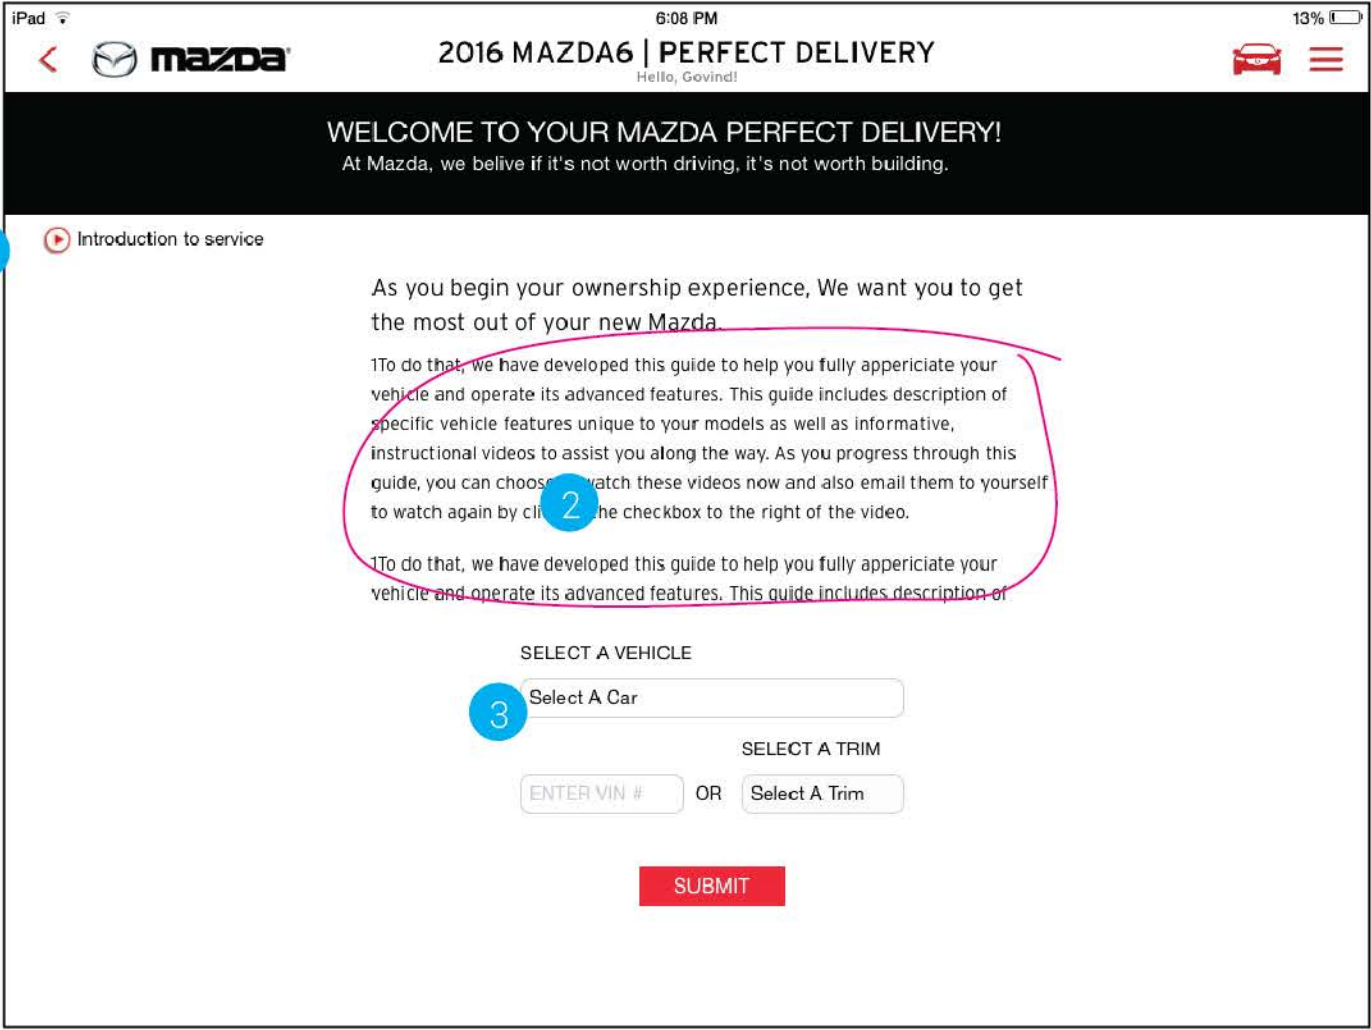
iPad 6:08 PM 13%

mazda

2016 MAZDA6 | PERFECT DELIVERY

Hello, Govind!

WELCOME TO YOUR MAZDA PERFECT DELIVERY!

At Mazda, we belive if it's not worth driving, it's not worth building.

Introduction to service

As you begin your ownership experience, We want you to get the most out of your new Mazda.

1To do that, we have developed this guide to help you fully appericiate your vehicle and operate its advanced features. This guide includes description of specific vehicle features unique to your models as well as informative, instructional videos to assist you along the way. As you progress through this guide, you can choos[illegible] watch these videos now and also email them to yourself to watch again by cli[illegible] the checkbox to the right of the video.

2

1To do that, we have developed this guide to help you fully appericiate your vehicle and operate its advanced features. This guide includes description of

SELECT A VEHICLE

3

Select A Car

SELECT A TRIM

ENTER VIN #

OR

Select A Trim

SUBMIT